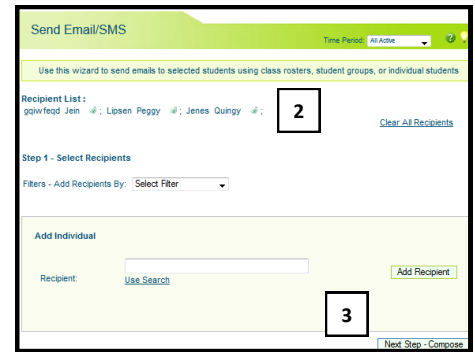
Send Email/SMS

Time Period: All Active

Use this wizard to send emails to selected students using class rosters, student groups, or individual students

Recipient List :
gqiwfeqd Jein ; Lipsen Peggy ; Jenes Quingy ;

2

Clear All Recipients

Step 1 - Select Recipients

Filters - Add Recipients By: Select Filter

Add Individual

Recipient:

Use Search

Add Recipient

3

Next Step - Compose